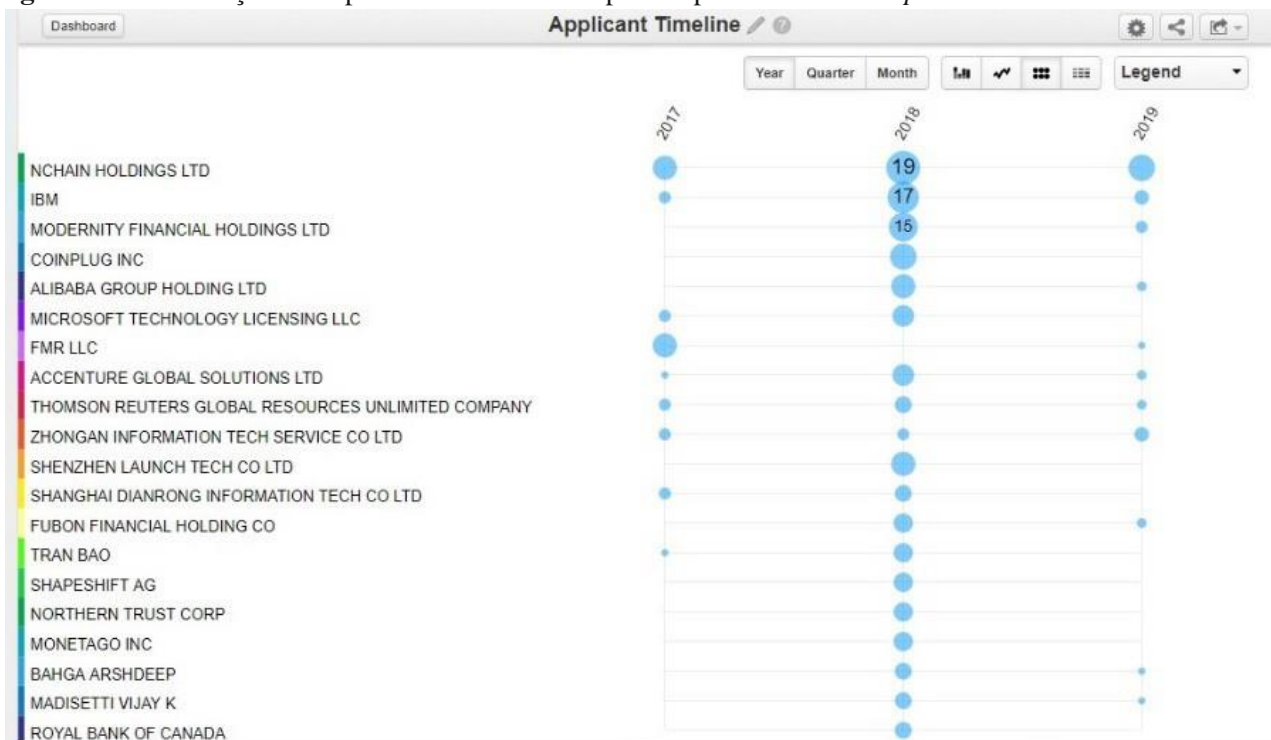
Dashboard

Applicant Timeline

Year Quarter Month

Legend

2017 2018 2019

NCHAIN HOLDINGS LTD
19
IBM
17
MODERNITY FINANCIAL HOLDINGS LTD
15
COINPLUG INC
ALIBABA GROUP HOLDING LTD
MICROSOFT TECHNOLOGY LICENSING LLC
FMR LLC
ACCENTURE GLOBAL SOLUTIONS LTD
THOMSON REUTERS GLOBAL RESOURCES UNLIMITED COMPANY
ZHONGAN INFORMATION TECH SERVICE CO LTD
SHENZHEN LAUNCH TECH CO LTD
SHANGHAI DIANRONG INFORMATION TECH CO LTD
FUBON FINANCIAL HOLDING CO
TRAN BAO
SHAPESHIFT AG
NORTHERN TRUST CORP
MONETAGO INC
BAHGA ARSHDEEP
MADISETTI VIJAY K
ROYAL BANK OF CANADA